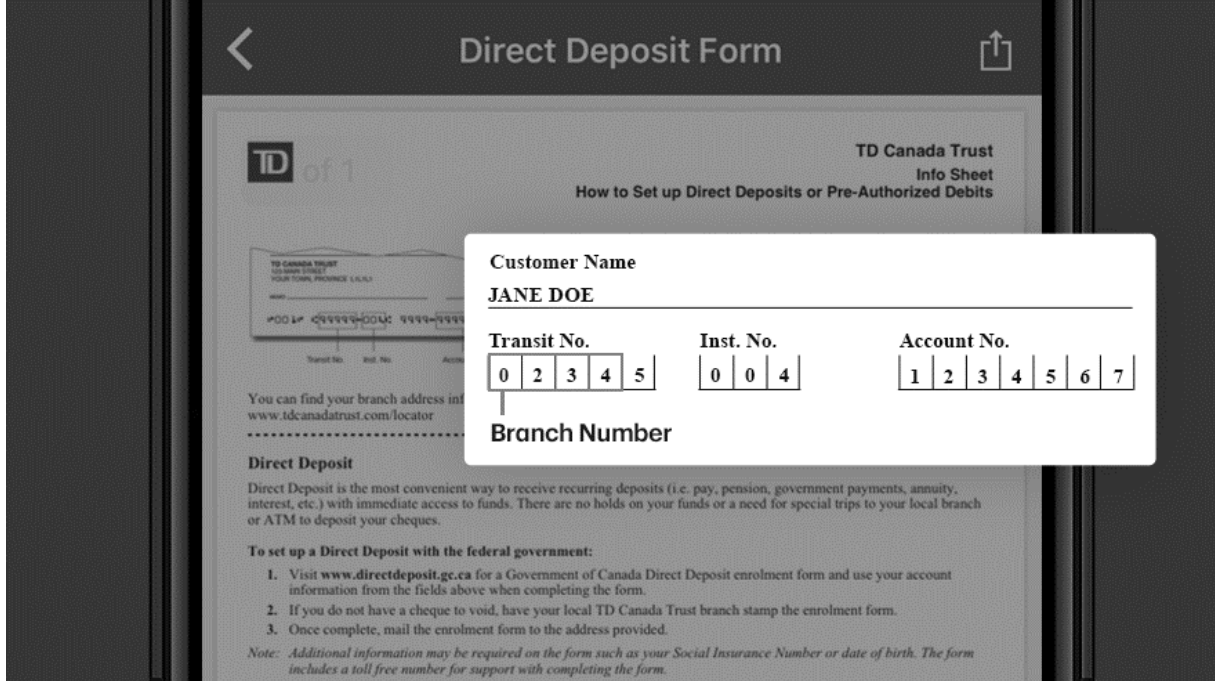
Direct Deposit Form

TD of 1

TD Canada Trust
Info Sheet
How to Set up Direct Deposits or Pre-Authorized Debits

TD CANADA TRUST
123 MAIN STREET
YOUR TOWN, PROVINCE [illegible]

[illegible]

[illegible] 99999-004 9999-9999

Transit No. Inst. No. Accou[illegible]

Customer Name
JANE DOE

Transit No.
| 0 | 2 | 3 | 4 | 5 |
|---|---|---|---|---|

Inst. No.
| 0 | 0 | 4 |
|---|---|---|

Account No.
| 1 | 2 | 3 | 4 | 5 | 6 | 7 |
|---|---|---|---|---|---|---|

Branch Number

You can find your branch address inf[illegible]
www.tdcanadatrust.com/locator

Direct Deposit

Direct Deposit is the most convenient way to receive recurring deposits (i.e. pay, pension, government payments, annuity, interest, etc.) with immediate access to funds. There are no holds on your funds or a need for special trips to your local branch or ATM to deposit your cheques.

To set up a Direct Deposit with the federal government:

1. Visit www.directdeposit.gc.ca for a Government of Canada Direct Deposit enrolment form and use your account information from the fields above when completing the form.
2. If you do not have a cheque to void, have your local TD Canada Trust branch stamp the enrolment form.
3. Once complete, mail the enrolment form to the address provided.

Note: Additional information may be required on the form such as your Social Insurance Number or date of birth. The form includes a toll free number for support with completing the form.